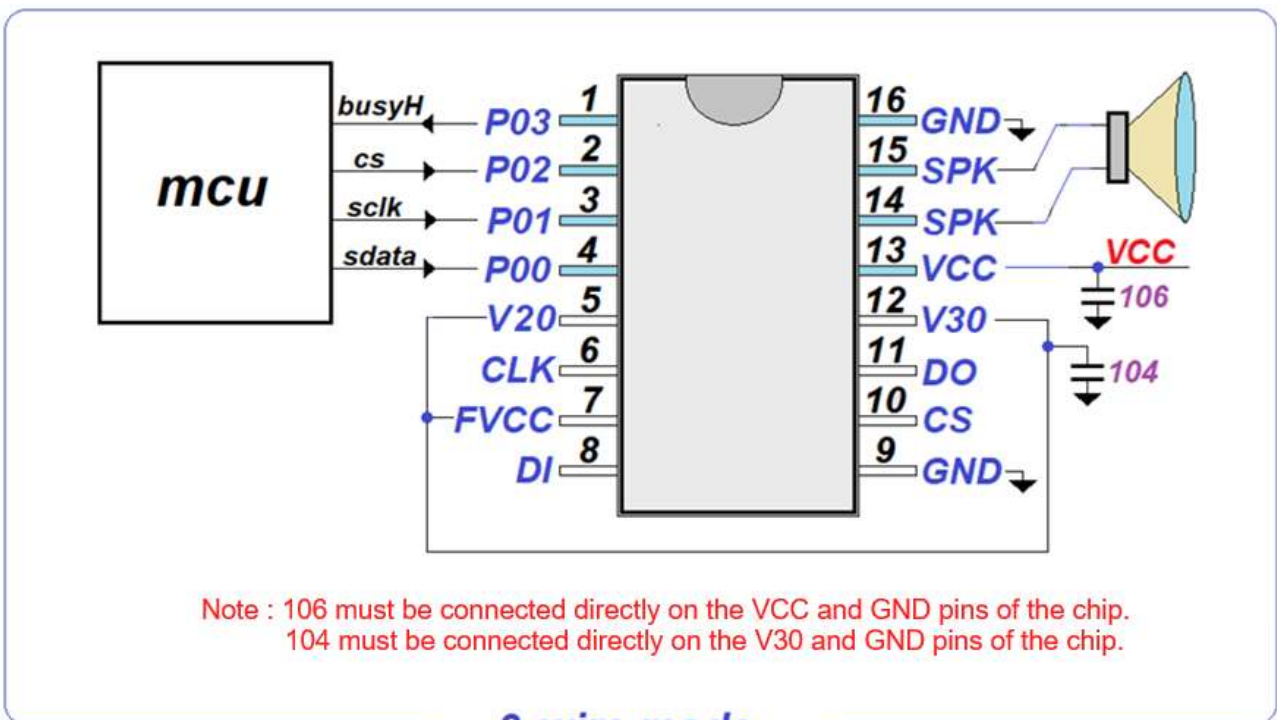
mcu

busyH
cs
sclk
sdata

1 P03
2 P02
3 P01
4 P00
5 V20
6 CLK
7 FVCC
8 DI

16 GND
15 SPK
14 SPK
13 VCC
12 V30
11 DO
10 CS
9 GND

VCC
106
104

Note : 106 must be connected directly on the VCC and GND pins of the chip.
104 must be connected directly on the V30 and GND pins of the chip.

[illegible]